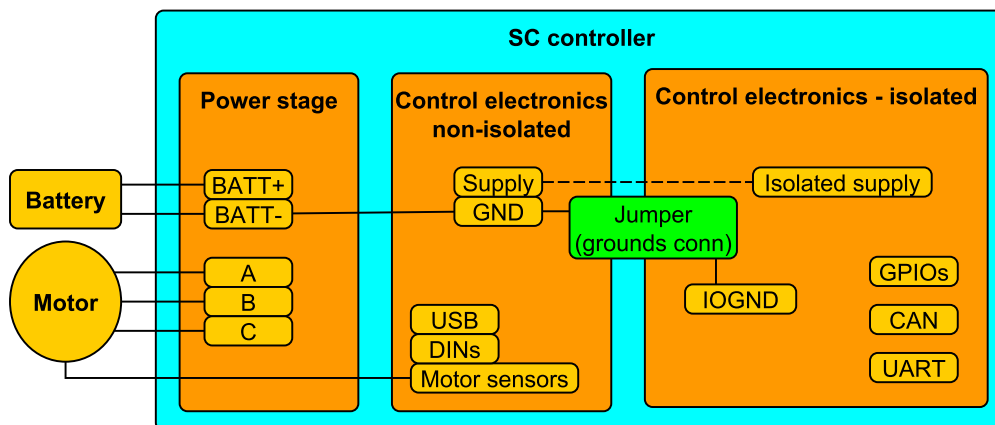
SC controller

Battery

Motor

Power stage

BATT+

BATT-

A

B

C

Control electronics non-isolated

Supply

GND

USB

DINs

Motor sensors

Jumper (grounds conn)

Control electronics - isolated

Isolated supply

IOGND

GPIOs

CAN

UART